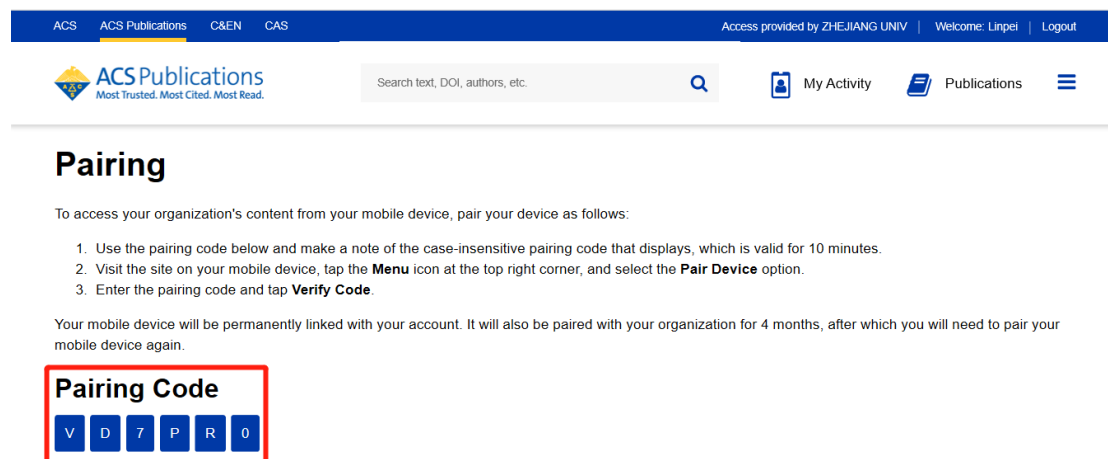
ACS ACS Publications C&EN CAS

Access provided by ZHEJIANG UNIV | Welcome: Linpei | Logout

ACS Publications
Most Trusted. Most Cited. Most Read.

Search text, DOI, authors, etc.

My Activity

Publications

# Pairing

To access your organization's content from your mobile device, pair your device as follows:

1. Use the pairing code below and make a note of the case-insensitive pairing code that displays, which is valid for 10 minutes.
2. Visit the site on your mobile device, tap the **Menu** icon at the top right corner, and select the **Pair Device** option.
3. Enter the pairing code and tap **Verify Code**.

Your mobile device will be permanently linked with your account. It will also be paired with your organization for 4 months, after which you will need to pair your mobile device again.

## Pairing Code

V D 7 P R 0